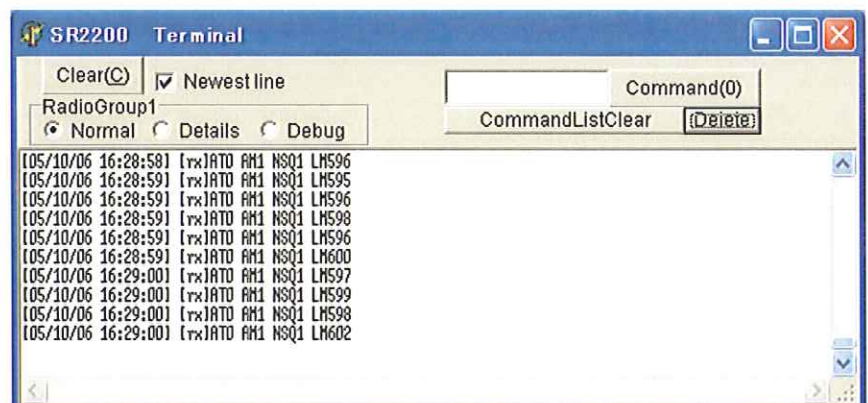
SR2200 Terminal

Clear(C) Newest line

Command(0)

RadioGroup1
Normal Details Debug

CommandListClear (Delete)

[05/10/06 16:28:58] [rx]ATO AM1 NSQ1 LM596
[05/10/06 16:28:59] [rx]ATO AM1 NSQ1 LM595
[05/10/06 16:28:59] [rx]ATO AM1 NSQ1 LM596
[05/10/06 16:28:59] [rx]ATO AM1 NSQ1 LM598
[05/10/06 16:28:59] [rx]ATO AM1 NSQ1 LM596
[05/10/06 16:28:59] [rx]ATO AM1 NSQ1 LM600
[05/10/06 16:29:00] [rx]ATO AM1 NSQ1 LM597
[05/10/06 16:29:00] [rx]ATO AM1 NSQ1 LM599
[05/10/06 16:29:00] [rx]ATO AM1 NSQ1 LM598
[05/10/06 16:29:00] [rx]ATO AM1 NSQ1 LM602